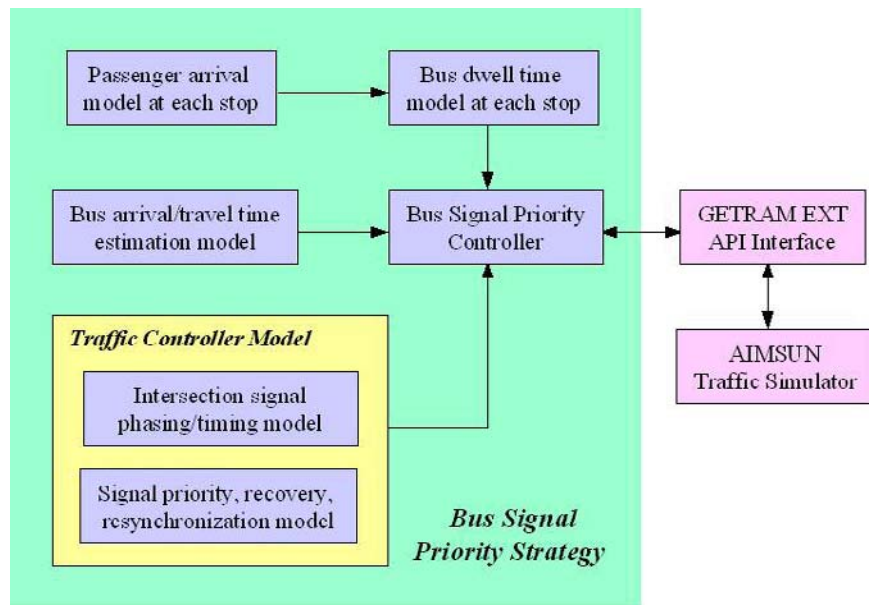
Passenger arrival model at each stop

Bus dwell time model at each stop

Bus arrival/travel time estimation model

Bus Signal Priority Controller

GETRAM EXT API Interface

AIMSUN Traffic Simulator

Traffic Controller Model

Intersection signal phasing/timing model

Signal priority, recovery, resynchronization model

Bus Signal Priority Strategy